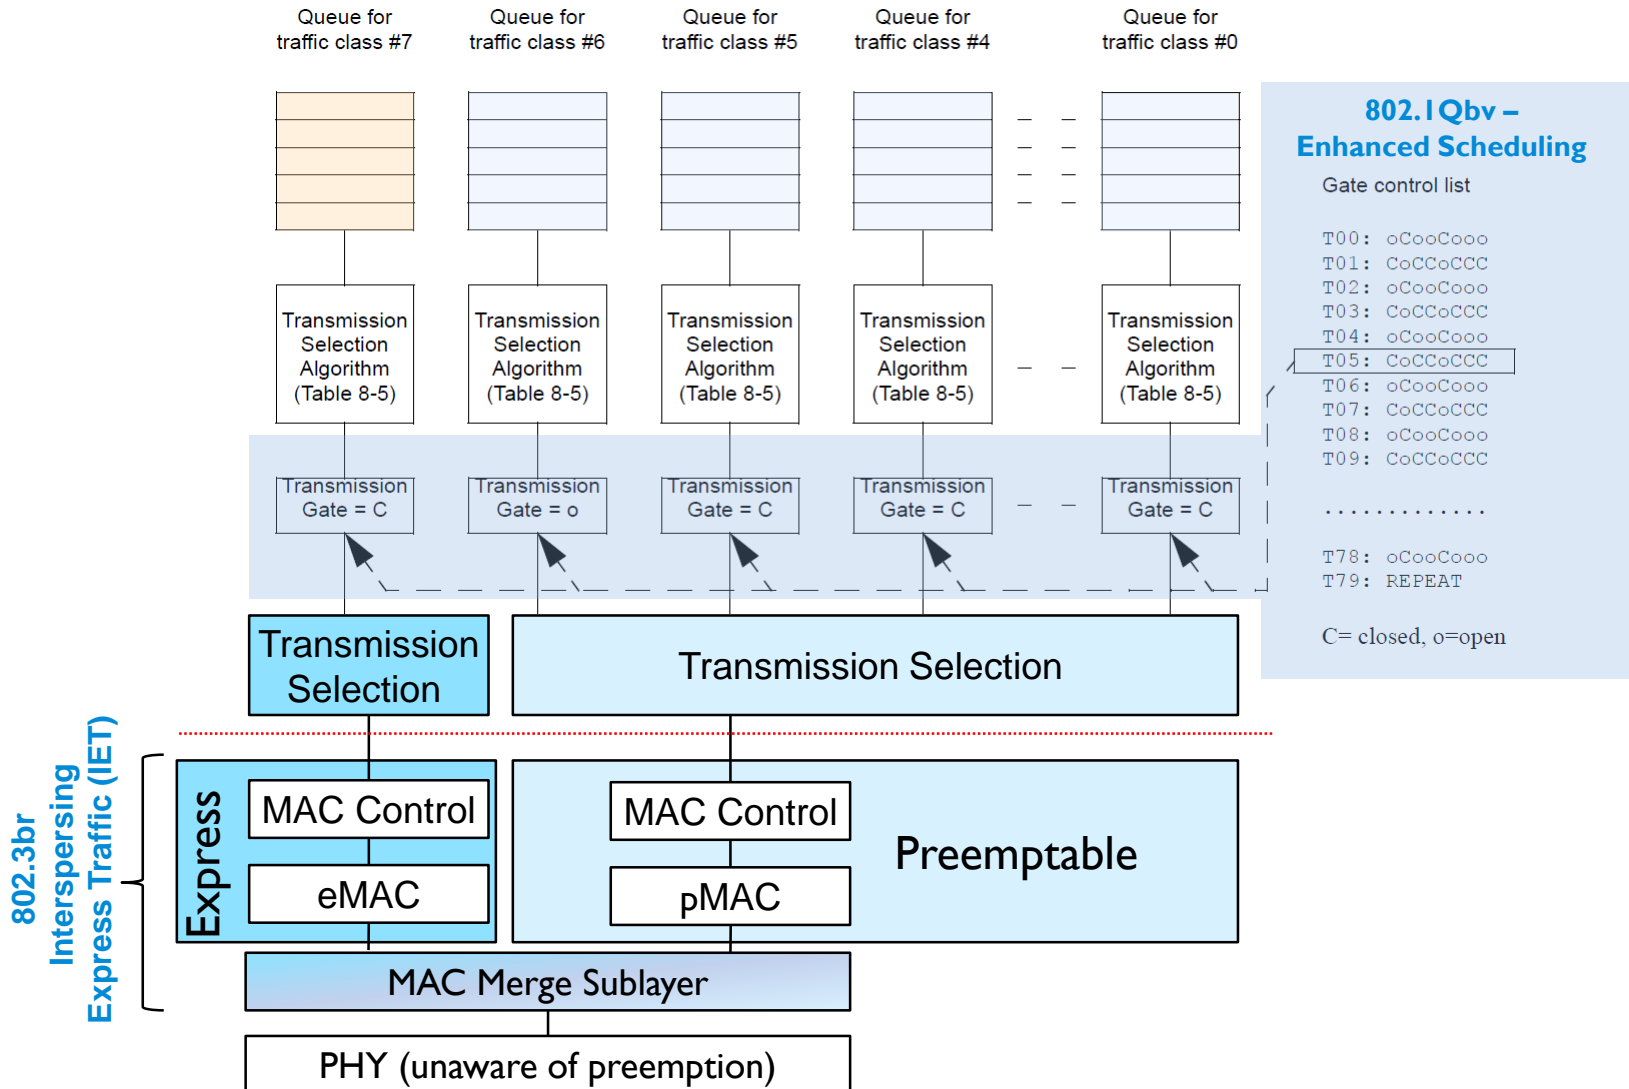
Queue for traffic class #7

Queue for traffic class #6

Queue for traffic class #5

Queue for traffic class #4

Queue for traffic class #0

802.1Qbv – Enhanced Scheduling

Gate control list

T00: oCooCooo
T01: CoCCoCCC
T02: oCooCooo
T03: CoCCoCCC
T04: oCooCooo
T05: CoCCoCCC
T06: oCooCooo
T07: CoCCoCCC
T08: oCooCooo
T09: CoCCoCCC

.............

T78: oCooCooo
T79: REPEAT

C= closed, o=open

Transmission Selection Algorithm (Table 8-5)

Transmission Selection Algorithm (Table 8-5)

Transmission Selection Algorithm (Table 8-5)

Transmission Selection Algorithm (Table 8-5)

Transmission Selection Algorithm (Table 8-5)

Transmission Gate = C

Transmission Gate = o

Transmission Gate = C

Transmission Gate = C

Transmission Gate = C

Transmission Selection

Transmission Selection

802.3br Interspersing Express Traffic (IET)

Express

MAC Control

eMAC

MAC Control

pMAC

Preemptable

MAC Merge Sublayer

PHY (unaware of preemption)